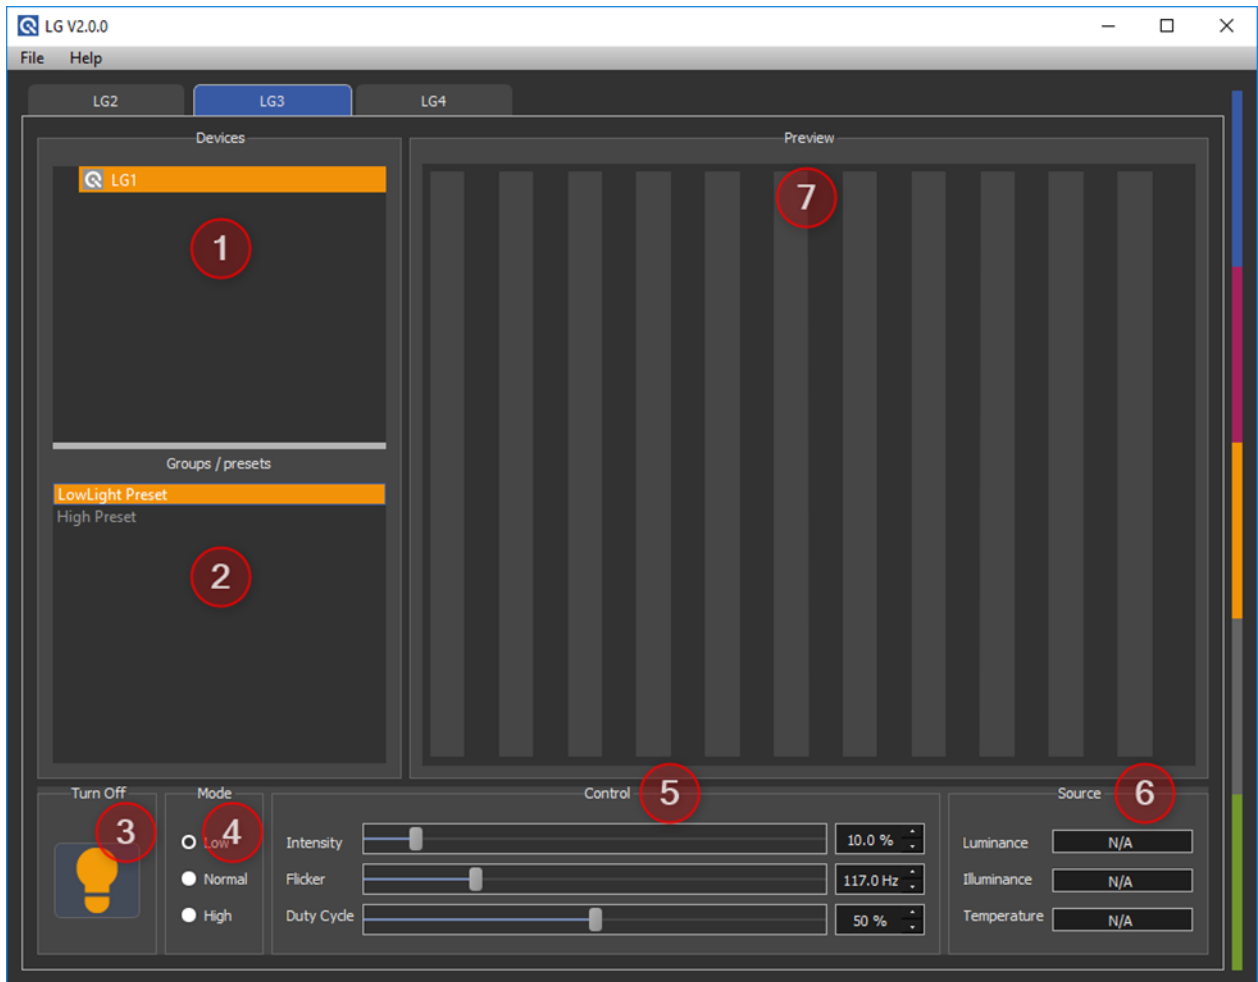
LG V2.0.0

File Help

LG2 LG3 LG4

Devices

LG1

1

Groups / presets

LowLight Preset
High Preset

2

Preview

7

Turn Off

3

Mode

4

Low
Normal
High

Control

5

Intensity 10.0 %
Flicker 117.0 Hz
Duty Cycle 50 %

Source

6

Luminance N/A
Illuminance N/A
Temperature N/A